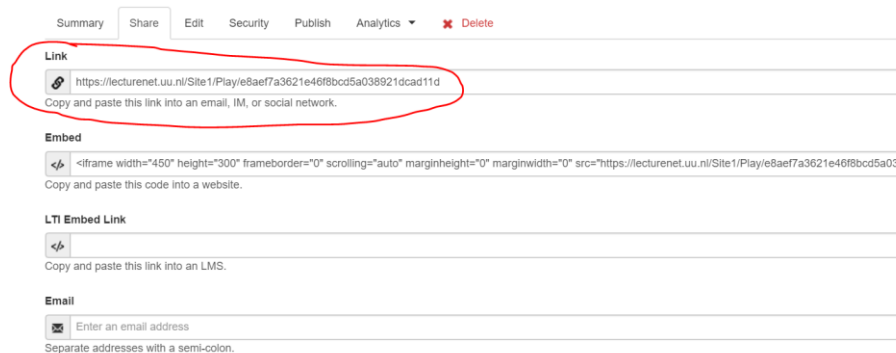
Summary Share Edit Security Publish Analytics ▾ ✖ Delete

Link

https://lecturenet.uu.nl/Site1/Play/e8aef7a3621e46f8bcd5a038921dcad11d

Copy and paste this link into an email, IM, or social network.

Embed

<iframe width="450" height="300" frameborder="0" scrolling="auto" marginheight="0" marginwidth="0" src="https://lecturenet.uu.nl/Site1/Play/e8aef7a3621e46f8bcd5a03

Copy and paste this code into a website.

LTI Embed Link

Copy and paste this link into an LMS.

Email

Enter an email address

Separate addresses with a semi-colon.